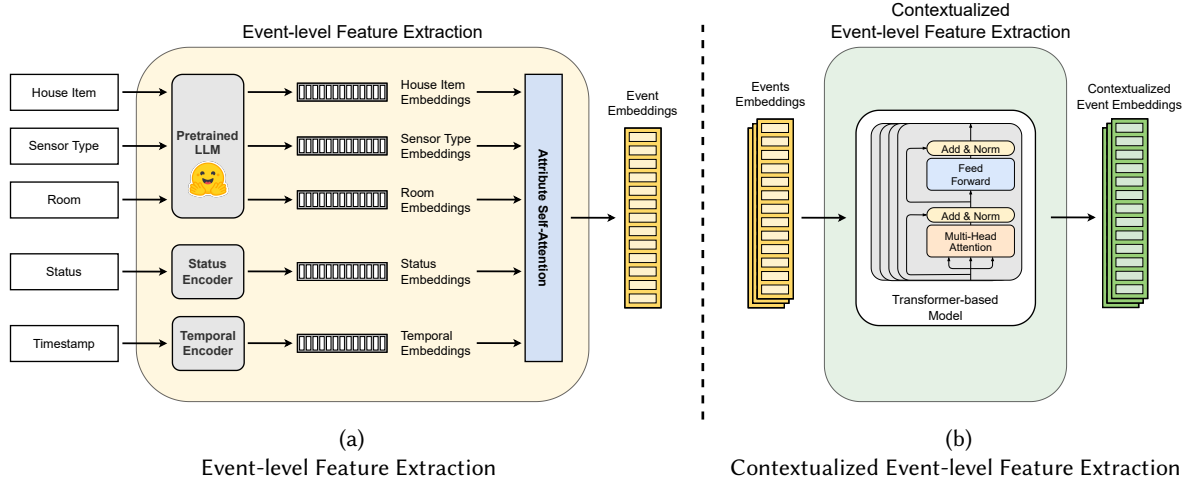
Event-level Feature Extraction

House Item

Sensor Type

Room

Status

Timestamp

Pretrained LLM

Status Encoder

Temporal Encoder

House Item Embeddings

Sensor Type Embeddings

Room Embeddings

Status Embeddings

Temporal Embeddings

Attribute Self-Attention

Event Embeddings

(a)
Event-level Feature Extraction

Contextualized Event-level Feature Extraction

Events Embeddings

Add & Norm

Feed Forward

Add & Norm

Multi-Head Attention

Transformer-based Model

Contextualized Event Embeddings

(b)
Contextualized Event-level Feature Extraction